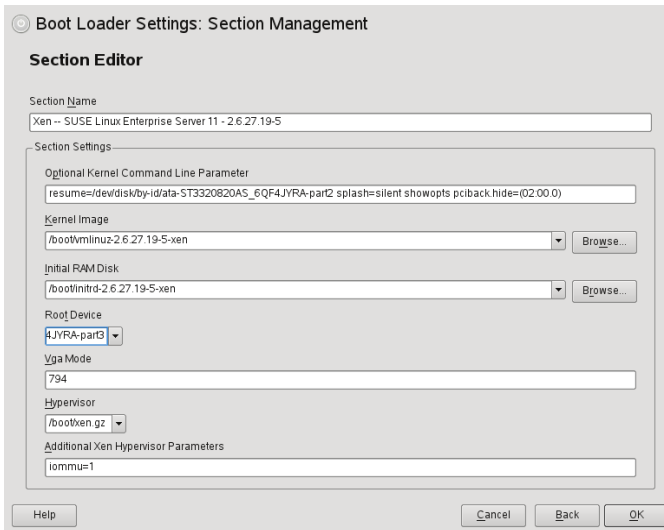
Boot Loader Settings: Section Management

Section Editor

Section Name

Xen -- SUSE Linux Enterprise Server 11 - 2.6.27.19-5

Section Settings

Optional Kernel Command Line Parameter

resume=/dev/disk/by-id/ata-ST3320820AS_6QF4JYRA-part2 splash=silent showopts pciback.hide=(02:00.0)

Kernel Image

/boot/vmlinuz-2.6.27.19-5-xen

Browse...

Initial RAM Disk

/boot/initrd-2.6.27.19-5-xen

Browse...

Root Device

4JYRA-part3

Vga Mode

794

Hypervisor

/boot/xen.gz

Additional Xen Hypervisor Parameters

iommu=1

Help

Cancel

Back

OK